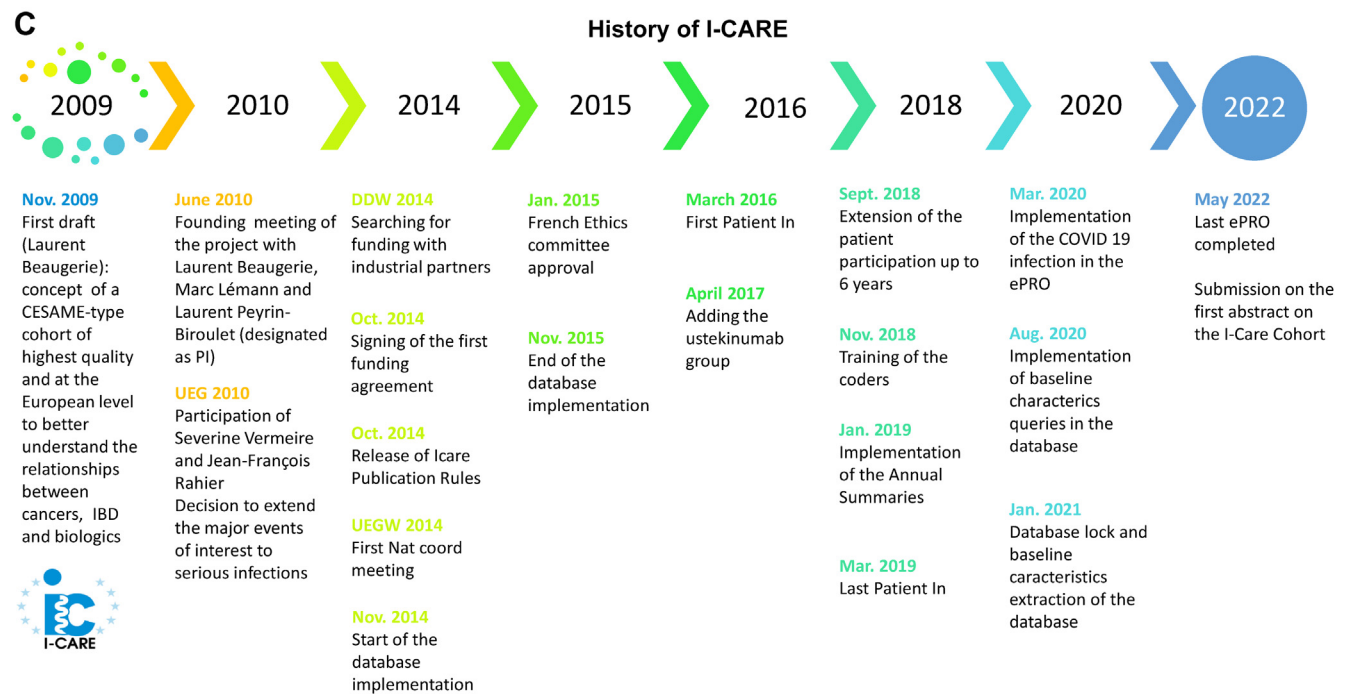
C

History of I-CARE

2009

2010

2014

2015

2016

2018

2020

2022

Nov. 2009
First draft (Laurent Beaugerie): concept of a CESAME-type cohort of highest quality and at the European level to better understand the relationships between cancers, IBD and biologics

I-CARE

June 2010
Founding meeting of the project with Laurent Beaugerie, Marc Lémann and Laurent Peyrin-Biroulet (designated as PI)

UEG 2010
Participation of Severine Vermeire and Jean-François Rahier
Decision to extend the major events of interest to serious infections

DDW 2014
Searching for funding with industrial partners

Oct. 2014
Signing of the first funding agreement

Oct. 2014
Release of Icare Publication Rules

UEGW 2014
First Nat coord meeting

Nov. 2014
Start of the database implementation

Jan. 2015
French Ethics committee approval

Nov. 2015
End of the database implementation

March 2016
First Patient In

April 2017
Adding the ustekinumab group

Sept. 2018
Extension of the patient participation up to 6 years

Nov. 2018
Training of the coders

Jan. 2019
Implementation of the Annual Summaries

Mar. 2019
Last Patient In

Mar. 2020
Implementation of the COVID 19 infection in the ePRO

Aug. 2020
Implementation of baseline characterics queries in the database

Jan. 2021
Database lock and baseline caracteristics extraction of the database

May 2022
Last ePRO completed

Submission on the first abstract on the I-Care Cohort